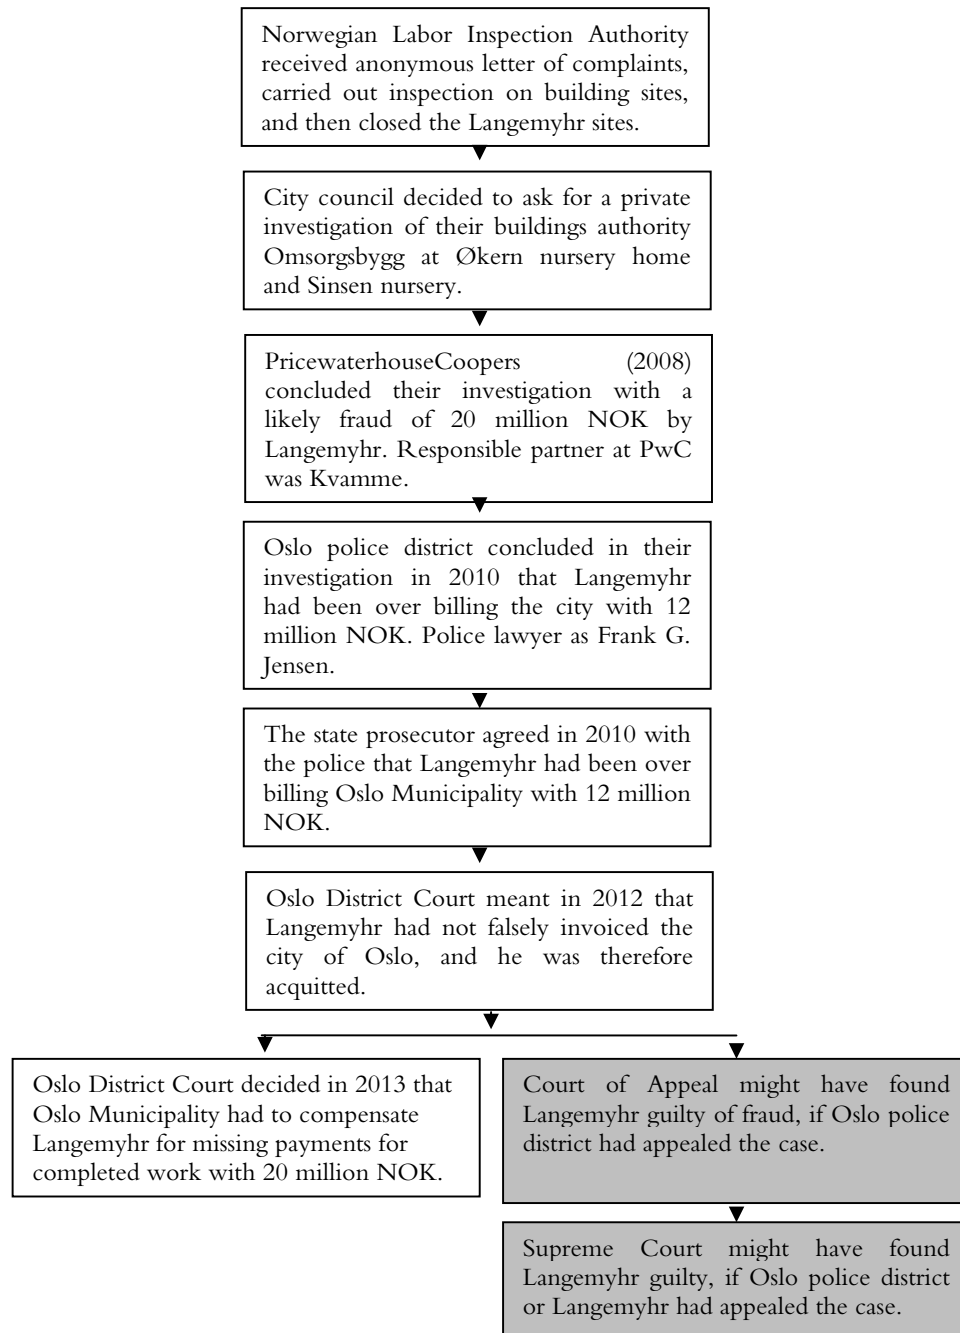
Norwegian Labor Inspection Authority received anonymous letter of complaints, carried out inspection on building sites, and then closed the Langemyhr sites.

City council decided to ask for a private investigation of their buildings authority Omsorgsbygg at Økern nursery home and Sinsen nursery.

PricewaterhouseCoopers (2008) concluded their investigation with a likely fraud of 20 million NOK by Langemyhr. Responsible partner at PwC was Kvamme.

Oslo police district concluded in their investigation in 2010 that Langemyhr had been over billing the city with 12 million NOK. Police lawyer as Frank G. Jensen.

The state prosecutor agreed in 2010 with the police that Langemyhr had been over billing Oslo Municipality with 12 million NOK.

Oslo District Court meant in 2012 that Langemyhr had not falsely invoiced the city of Oslo, and he was therefore acquitted.

Oslo District Court decided in 2013 that Oslo Municipality had to compensate Langemyhr for missing payments for completed work with 20 million NOK.

Court of Appeal might have found Langemyhr guilty of fraud, if Oslo police district had appealed the case.

Supreme Court might have found Langemyhr guilty, if Oslo police district or Langemyhr had appealed the case.